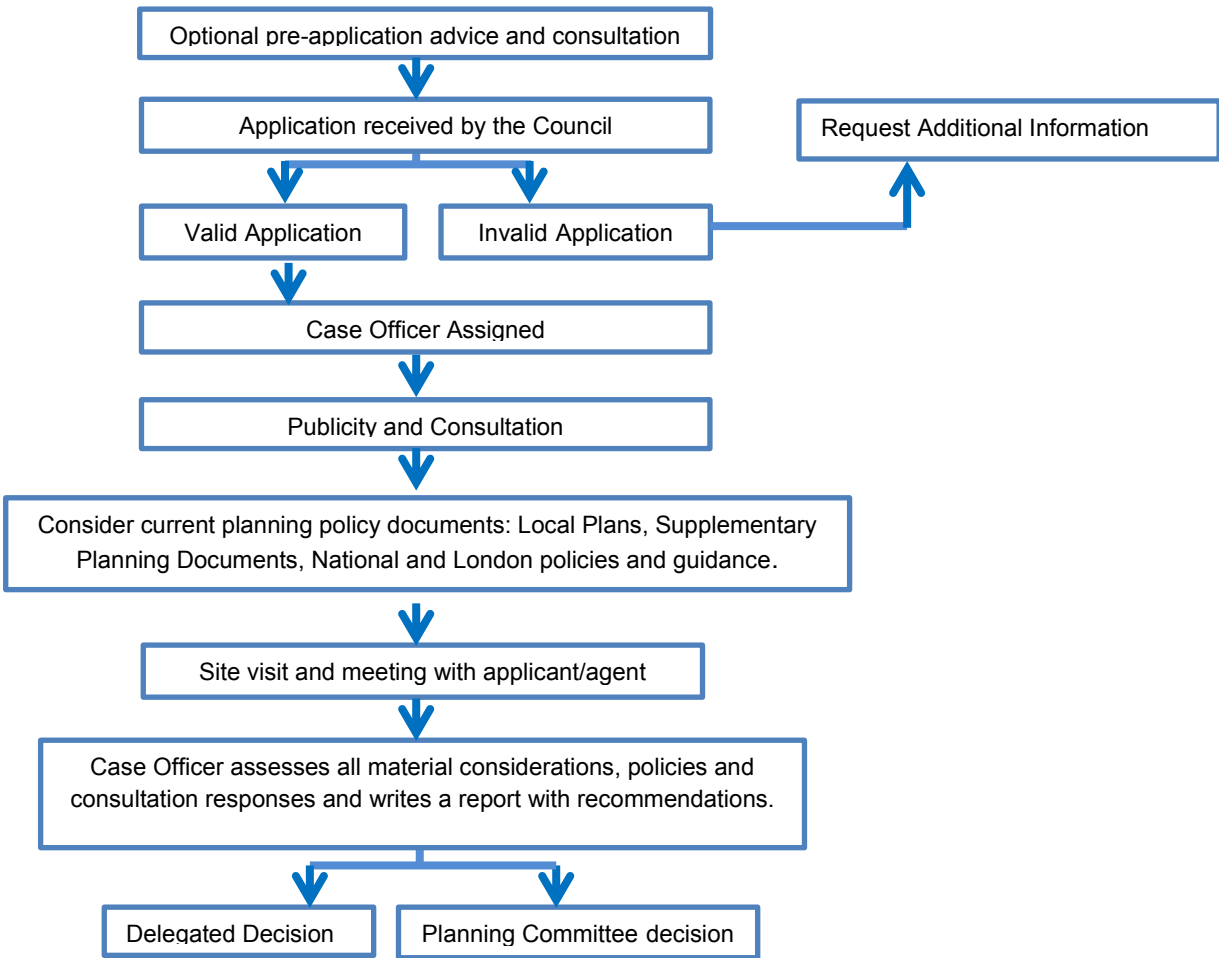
Optional pre-application advice and consultation

Application received by the Council

Request Additional Information

Valid Application

Invalid Application

Case Officer Assigned

Publicity and Consultation

Consider current planning policy documents: Local Plans, Supplementary Planning Documents, National and London policies and guidance.

Site visit and meeting with applicant/agent

Case Officer assesses all material considerations, policies and consultation responses and writes a report with recommendations.

Delegated Decision

Planning Committee decision